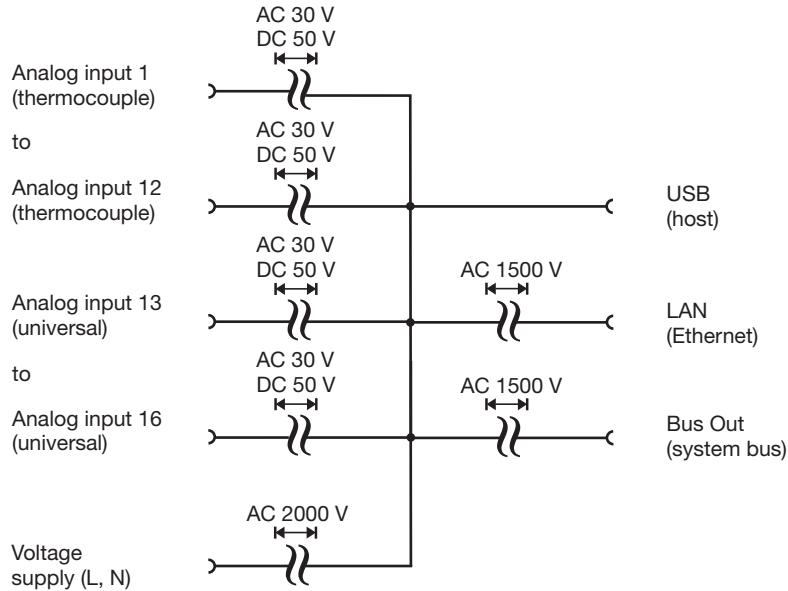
AC 30 V
DC 50 V

Analog input 1
(thermocouple)

to

AC 30 V
DC 50 V

Analog input 12
(thermocouple)

USB
(host)

AC 30 V
DC 50 V

AC 1500 V

Analog input 13
(universal)

LAN
(Ethernet)

to

AC 30 V
DC 50 V

AC 1500 V

Analog input 16
(universal)

Bus Out
(system bus)

AC 2000 V

Voltage
supply (L, N)